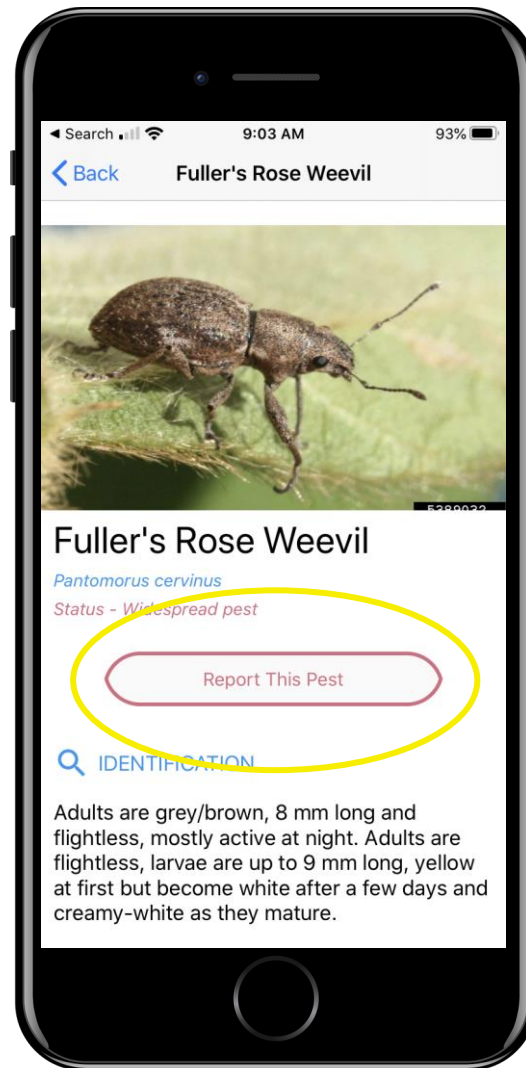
◂ Search 9:03 AM 93%

< Back Fuller's Rose Weevil

5389032

Fuller's Rose Weevil

Pantomorus cervinus

Status - Widespread pest

Report This Pest

IDENTIFICATION

Adults are grey/brown, 8 mm long and flightless, mostly active at night. Adults are flightless, larvae are up to 9 mm long, yellow at first but become white after a few days and creamy-white as they mature.